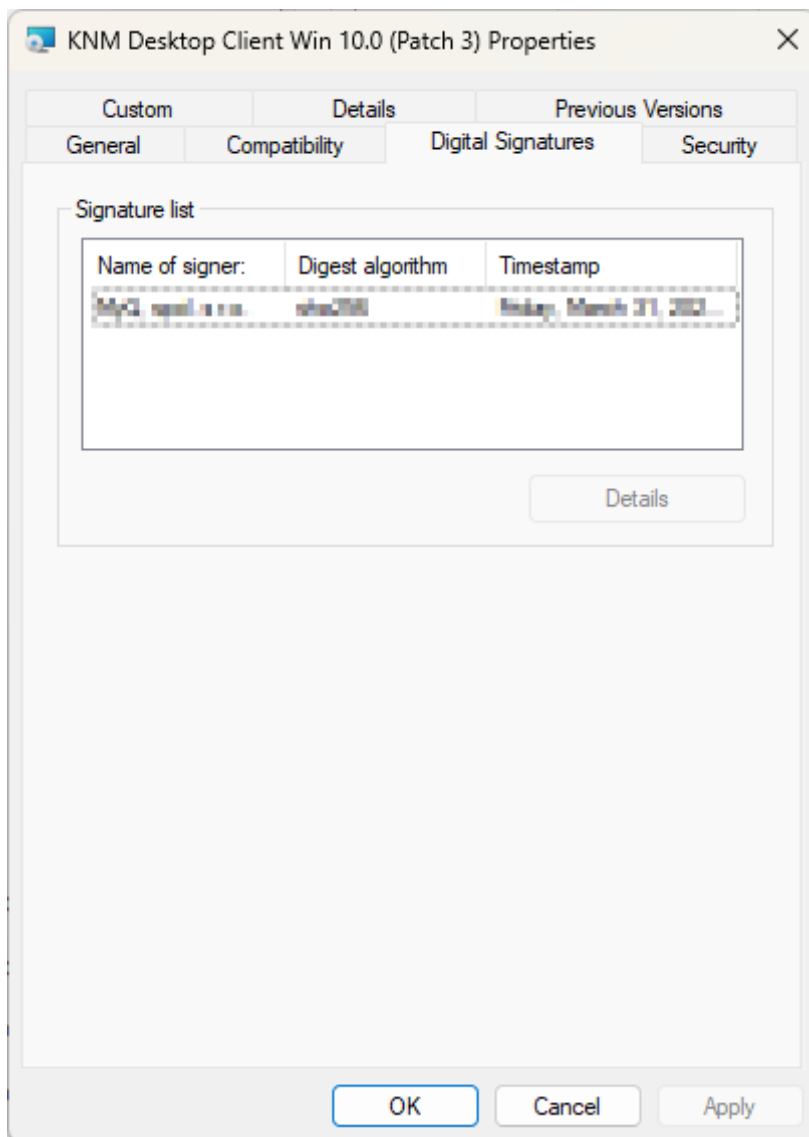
KNM Desktop Client Win 10.0 (Patch 3) Properties ×

Custom | Details | Previous Versions
General | Compatibility | Digital Signatures | Security

Signature list

| Name of signer: | Digest algorithm | Timestamp |
|---|---|---|
| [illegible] | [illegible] | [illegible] |

Details

OK Cancel Apply